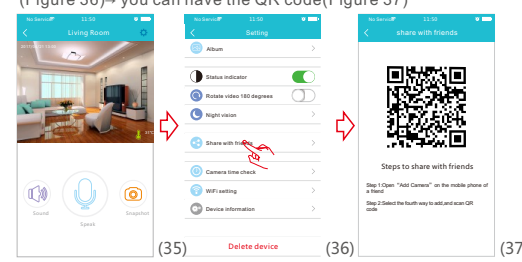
(Figure 36)→ you can have the QR code(Figure 37)

No Service 11:50

Living Room

Sound

Speak

Snapshot

(35)

No Service 11:50

Setting

Album

Status indicator

Rotate video 180 degrees

Night vision

Share with friends

Camera time check

WiFi setting

Device information

Delete device

(36)

No Service 11:50

share with friends

Steps to share with friends

Step 1:Open "Add Camera" on the mobile phone of a friend

Step 2:Select the fourth way to add,and scan QR code

(37